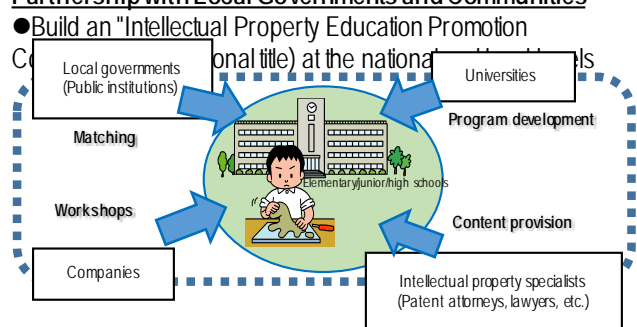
Partnership with Local Governments and Communities

●Build an "Intellectual Property Education Promotion C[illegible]onal title) at the nationa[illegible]els

Local governments (Public institutions)

Universities

Matching

Program development

Elementary/junior/high schools

Workshops

Content provision

Companies

Intellectual property specialists (Patent attorneys, lawyers, etc.)